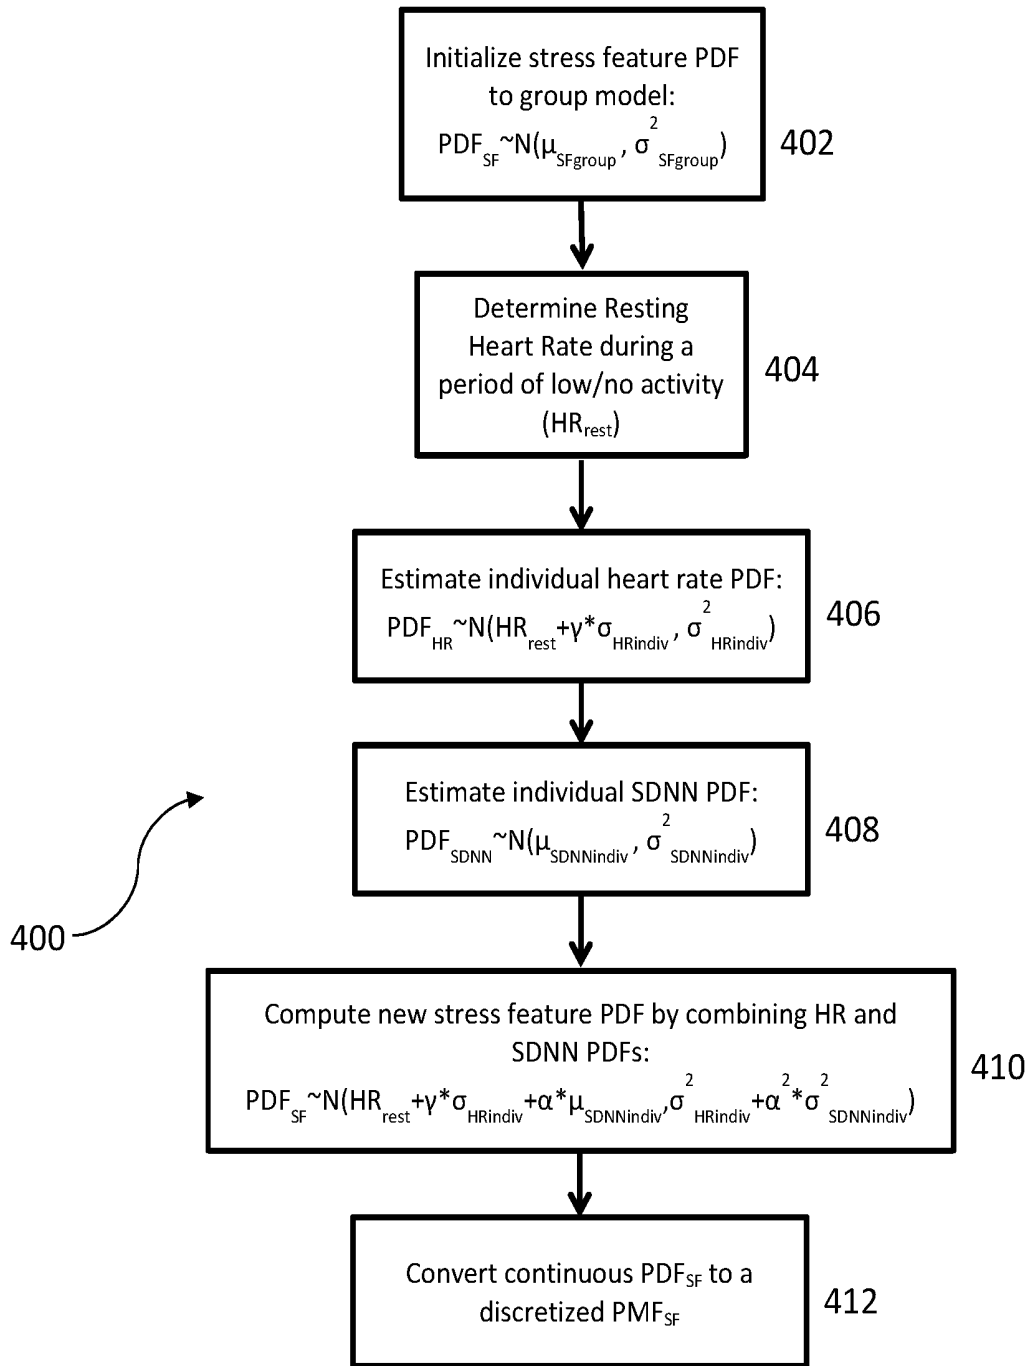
Initialize stress feature PDF to group model: $PDF_{SF}$~$N(\mu_{SFgroup}, \sigma^2_{SFgroup})$

402

Determine Resting Heart Rate during a period of low/no activity ($HR_{rest}$)

404

Estimate individual heart rate PDF: $PDF_{HR}$~$N(HR_{rest}+\gamma*\sigma_{HRindiv}, \sigma^2_{HRindiv})$

406

Estimate individual SDNN PDF: $PDF_{SDNN}$~$N(\mu_{SDNNindiv}, \sigma^2_{SDNNindiv})$

408

400

Compute new stress feature PDF by combining HR and SDNN PDFs: $PDF_{SF}$~$N(HR_{rest}+\gamma*\sigma_{HRindiv}+\alpha*\mu_{SDNNindiv},\sigma^2_{HRindiv}+\alpha^2*\sigma^2_{SDNNindiv})$

410

Convert continuous $PDF_{SF}$ to a discretized $PMF_{SF}$

412